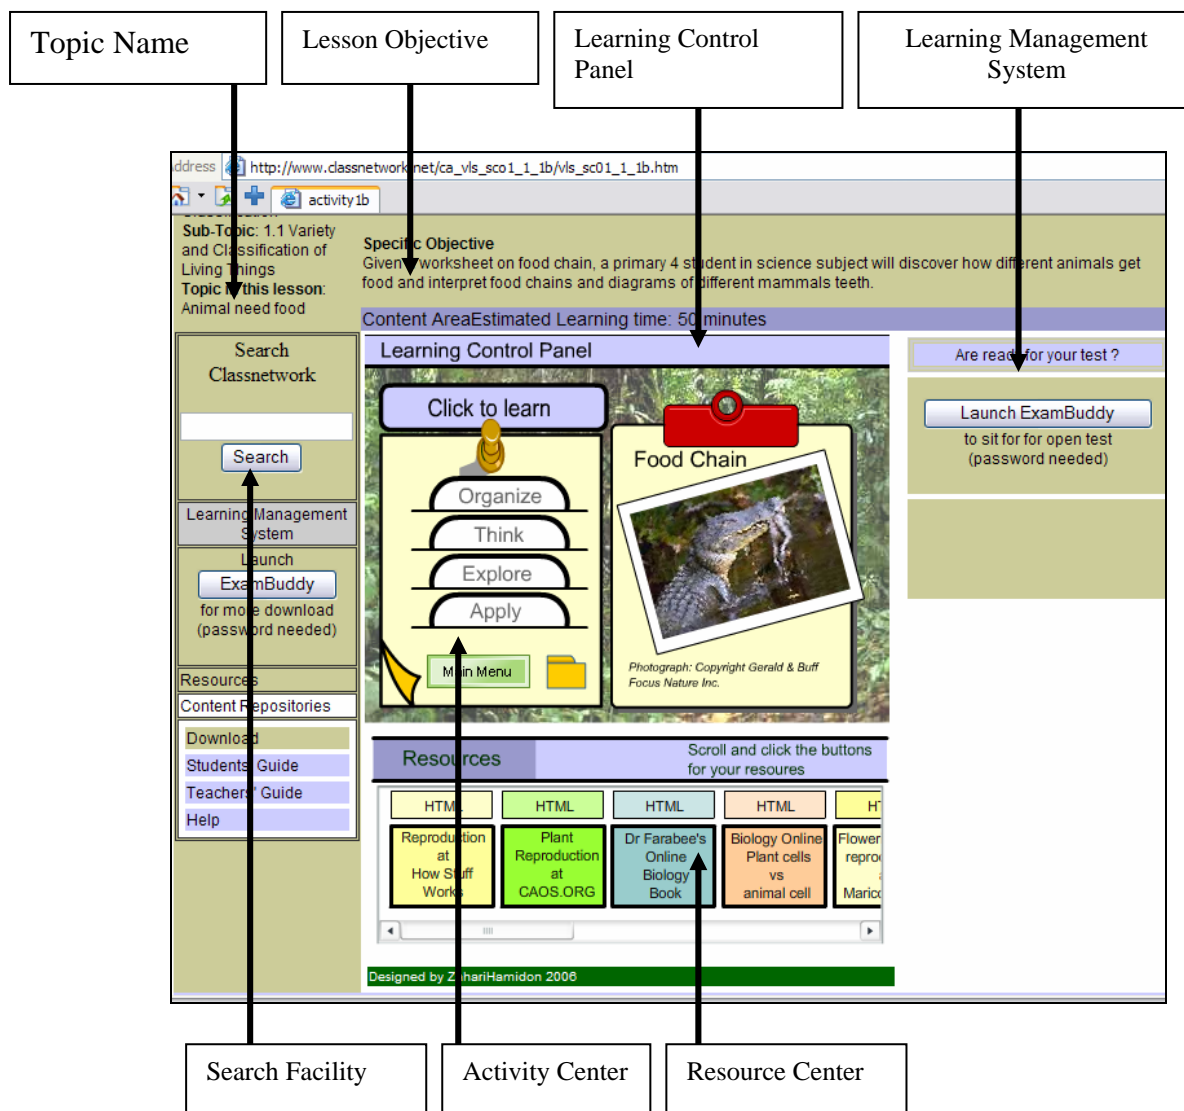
Topic Name

Lesson Objective

Learning Control Panel

Learning Management System

ddress http://www.classnetwork.net/ca_vls_sco1_1_1b/vls_sc01_1_1b.htm

activity1b

Sub-Topic: 1.1 Variety and Classification of Living Things
Topic of this lesson: Animal need food

Specific Objective
Given a worksheet on food chain, a primary 4 student in science subject will discover how different animals get food and interpret food chains and diagrams of different mammals teeth.

Content AreaEstimated Learning time: 50 minutes

Search Classnetwork

Search

Learning Management System

Launch

ExamBuddy

for mock download (password needed)

Resources

Content Repositories

Download

Students' Guide

Teachers' Guide

Help

Learning Control Panel

Click to learn

Organize

Think

Explore

Apply

Main Menu

Food Chain

Photograph: Copyright Gerald & Buff Focus Nature Inc.

Are ready for your test ?

Launch ExamBuddy

to sit for for open test (password needed)

Resources

Scroll and click the buttons for your resoures

| HTML | HTML | HTML | HTML | HT |
|---|---|---|---|---|
| Reproduction at How Stuff Works | Plant Reproduction at CAOS.ORG | Dr Farabee's Online Biology Book | Biology Online Plant cells vs animal cell | Flower repro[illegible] Maric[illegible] |

Designed by ZahariHamidon 2006

Search Facility

Activity Center

Resource Center